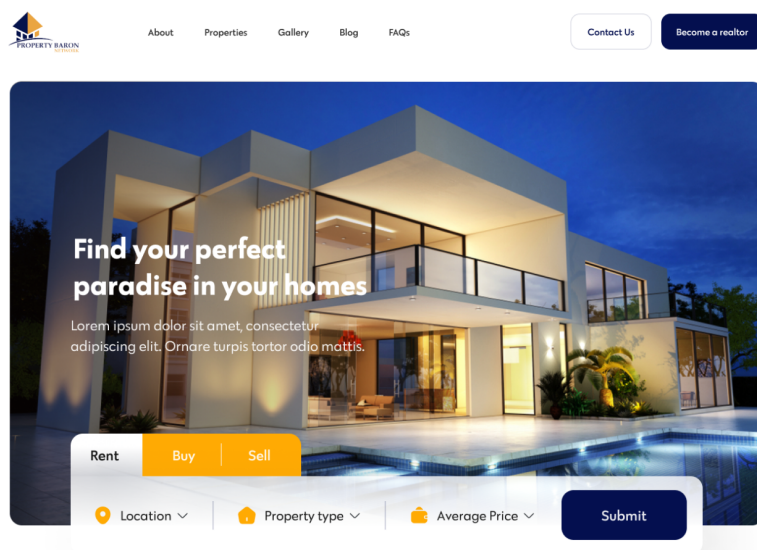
PROPERTY BARON
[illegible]

About
Properties
Gallery
Blog
FAQs

Contact Us
Become a realtor

Find your perfect paradise in your homes

Lorem ipsum dolor sit amet, consectetur adipiscing elit. Ornare turpis tortor odio mattis.

Rent
Buy
Sell

Location
Property type
Average Price
Submit